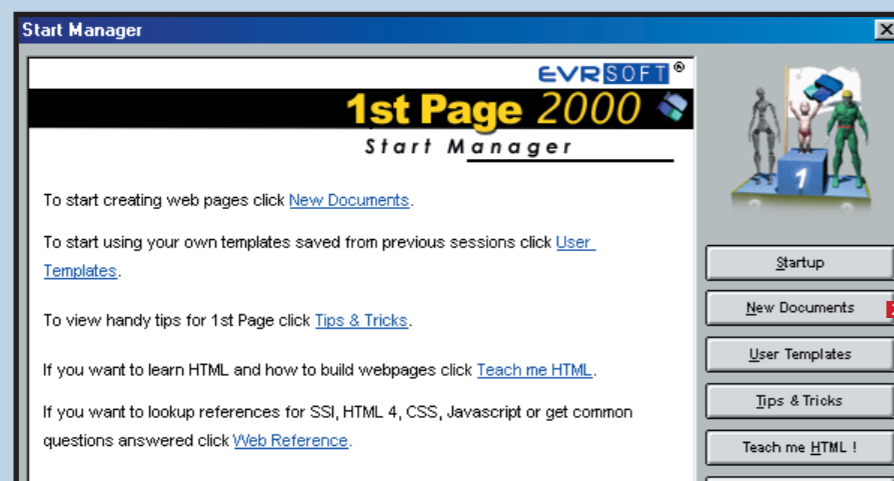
Start Manager

EVRSOFT®

1st Page 2000

Start Manager

To start creating web pages click New Documents.

To start using your own templates saved from previous sessions click User Templates.

To view handy tips for 1st Page click Tips & Tricks.

If you want to learn HTML and how to build webpages click Teach me HTML.

If you want to lookup references for SSI, HTML 4, CSS, Javascript or get common questions answered click Web Reference.

1

Startup

New Documents

User Templates

Tips & Tricks

Teach me HTML !